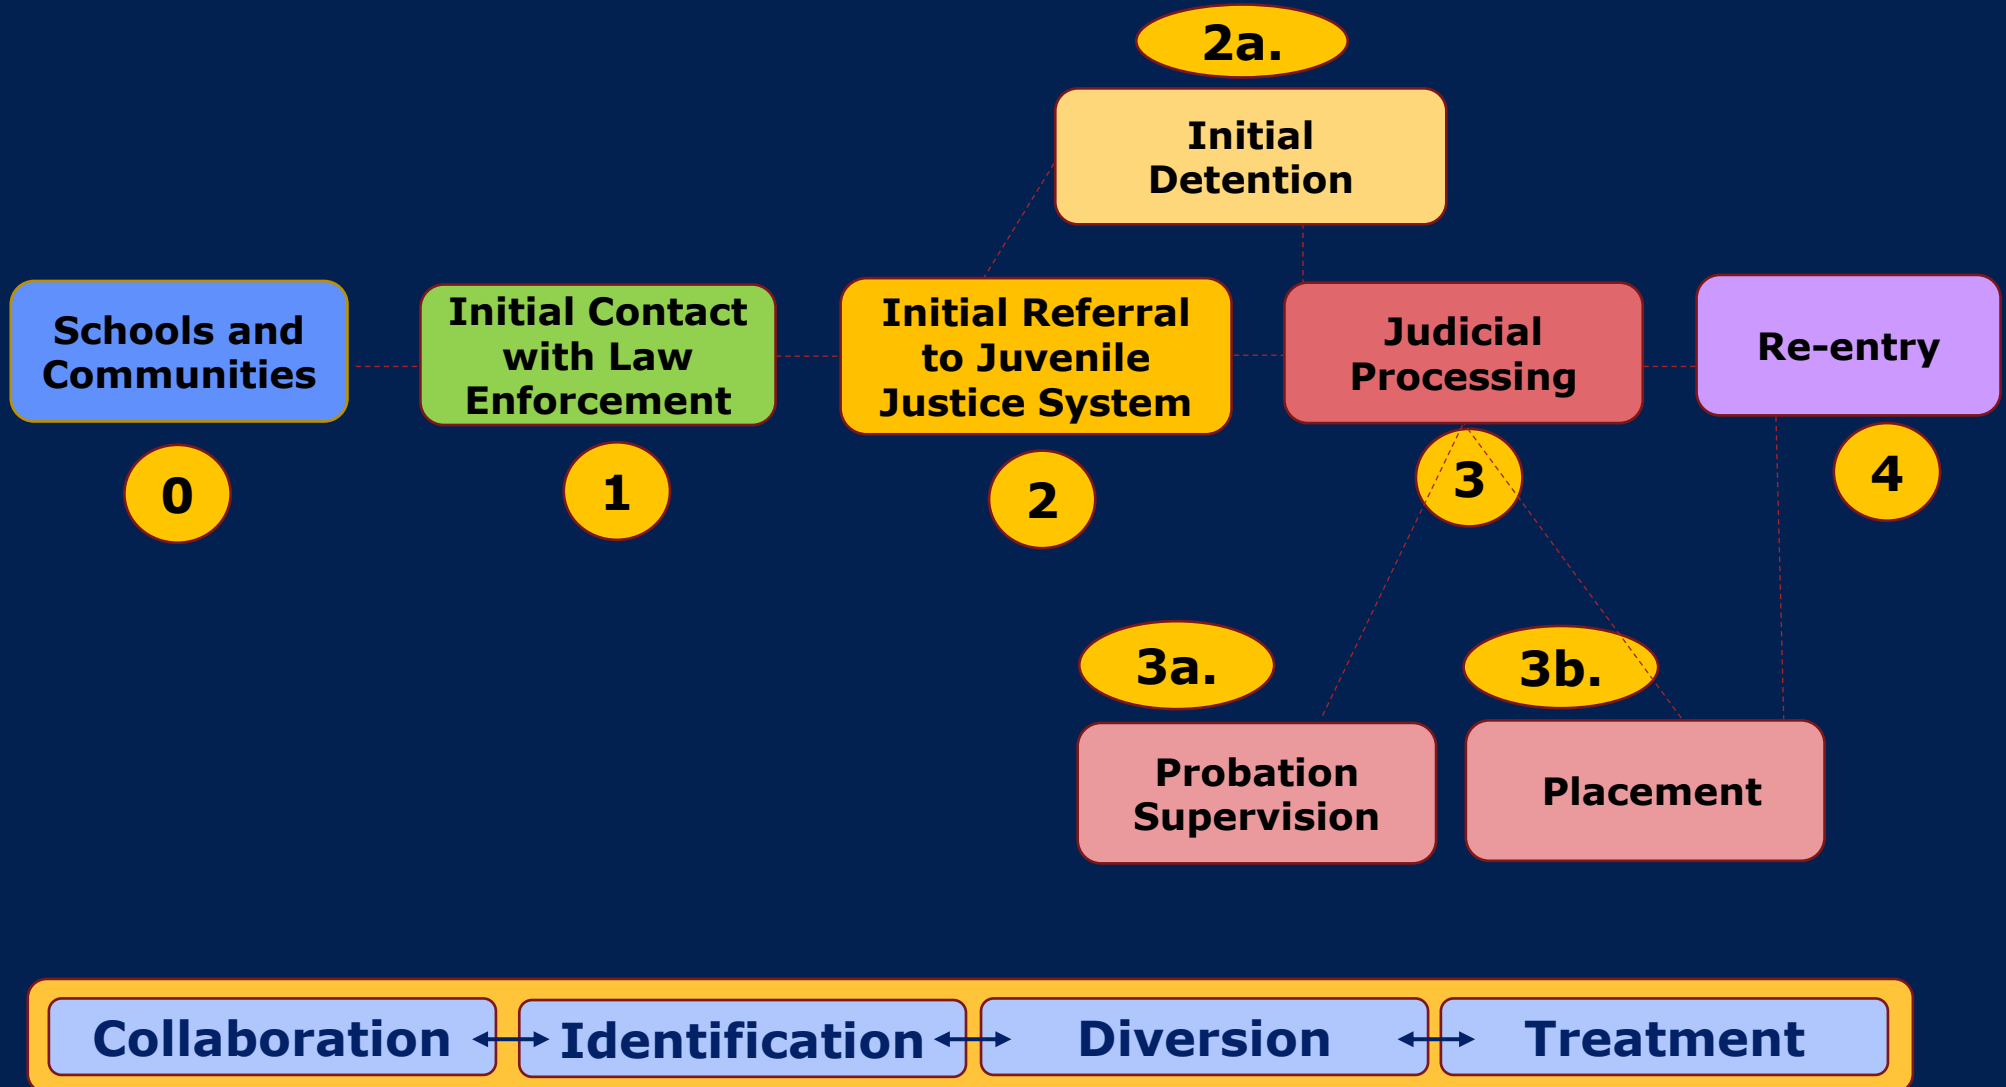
2a.

Initial Detention

Schools and Communities

0

Initial Contact with Law Enforcement

1

Initial Referral to Juvenile Justice System

2

Judicial Processing

3

Re-entry

4

3a.

Probation Supervision

3b.

Placement

Collaboration ↔ Identification ↔ Diversion ↔ Treatment